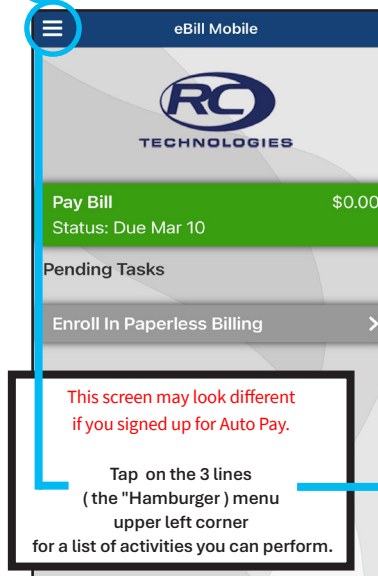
eBill Mobile

RC
TECHNOLOGIES

Pay Bill $0.00
Status: Due Mar 10

Pending Tasks

Enroll In Paperless Billing >

This screen may look different if you signed up for Auto Pay.

Tap on the 3 lines ( the "Hamburger ) menu upper left corner for a list of activities you can perform.